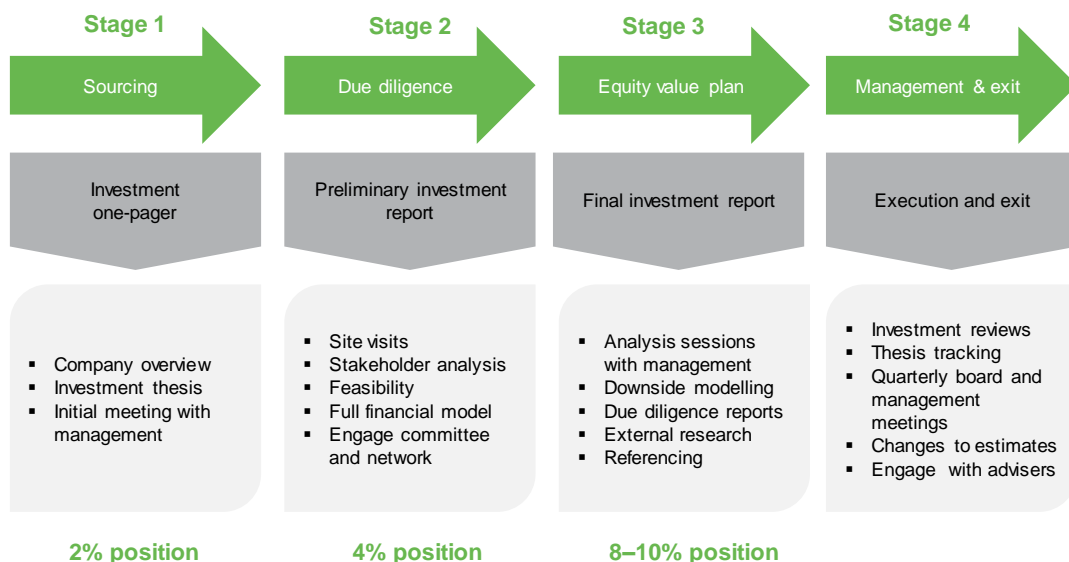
Stage 1

Sourcing

Investment one-pager

- Company overview
- Investment thesis
- Initial meeting with management

2% position

Stage 2

Due diligence

Preliminary investment report

- Site visits
- Stakeholder analysis
- Feasibility
- Full financial model
- Engage committee and network

4% position

Stage 3

Equity value plan

Final investment report

- Analysis sessions with management
- Downside modelling
- Due diligence reports
- External research
- Referencing

8–10% position

Stage 4

Management & exit

Execution and exit

- Investment reviews
- Thesis tracking
- Quarterly board and management meetings
- Changes to estimates
- Engage with advisers